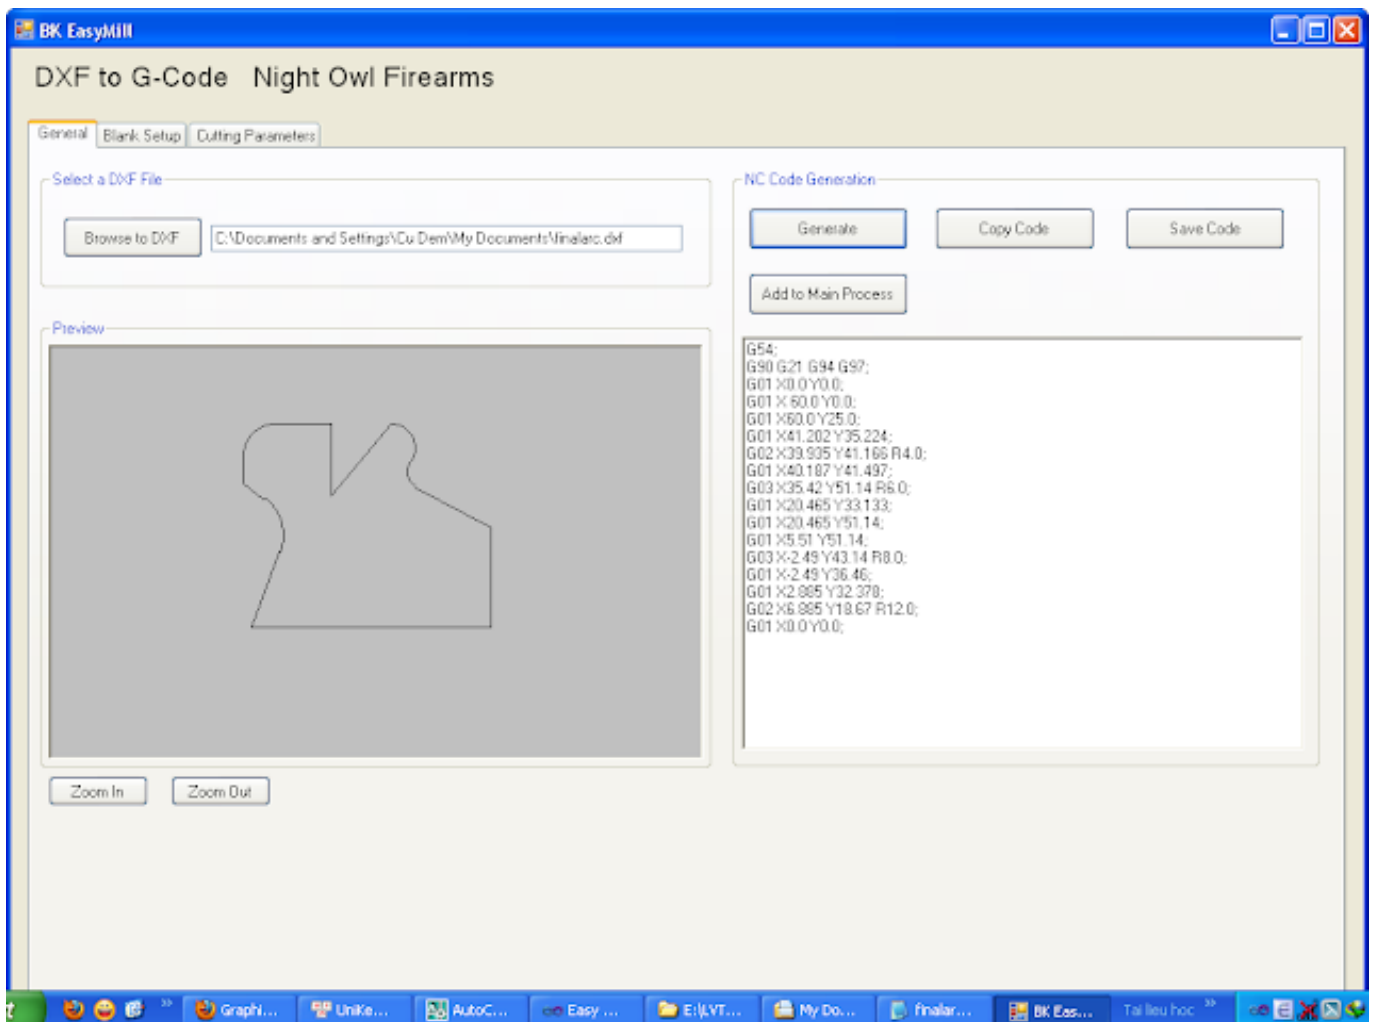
BK EasyMill

DXF to G-Code Night Owl Firearms

General Blank Setup Cutting Parameters

Select a DXF File

Browse to DXF C:\Documents and Settings\Cu Dem\My Documents\finalarc.dxf

Preview

Zoom In Zoom Out

NC Code Generation

Generate Copy Code Save Code

Add to Main Process

G54;
G90 G21 G94 G97;
G01 X0.0 Y0.0;
G01 X 60.0 Y0.0;
G01 X60.0 Y25.0;
G01 X41.202 Y35.224;
G02 X39.935 Y41.166 R4.0;
G01 X40.187 Y41.497;
G03 X35.42 Y51.14 R6.0;
G01 X20.465 Y33.133;
G01 X20.465 Y51.14;
G01 X5.51 Y51.14;
G03 X-2.49 Y43.14 R8.0;
G01 X-2.49 Y36.46;
G01 X2.885 Y32.378;
G02 X6.885 Y18.67 R12.0;
G01 X0.0 Y0.0;

Graphi... UniKe... AutoC... Easy ... E:\LVT... My Do... finalar... BK Eas... Tai lieu hoc